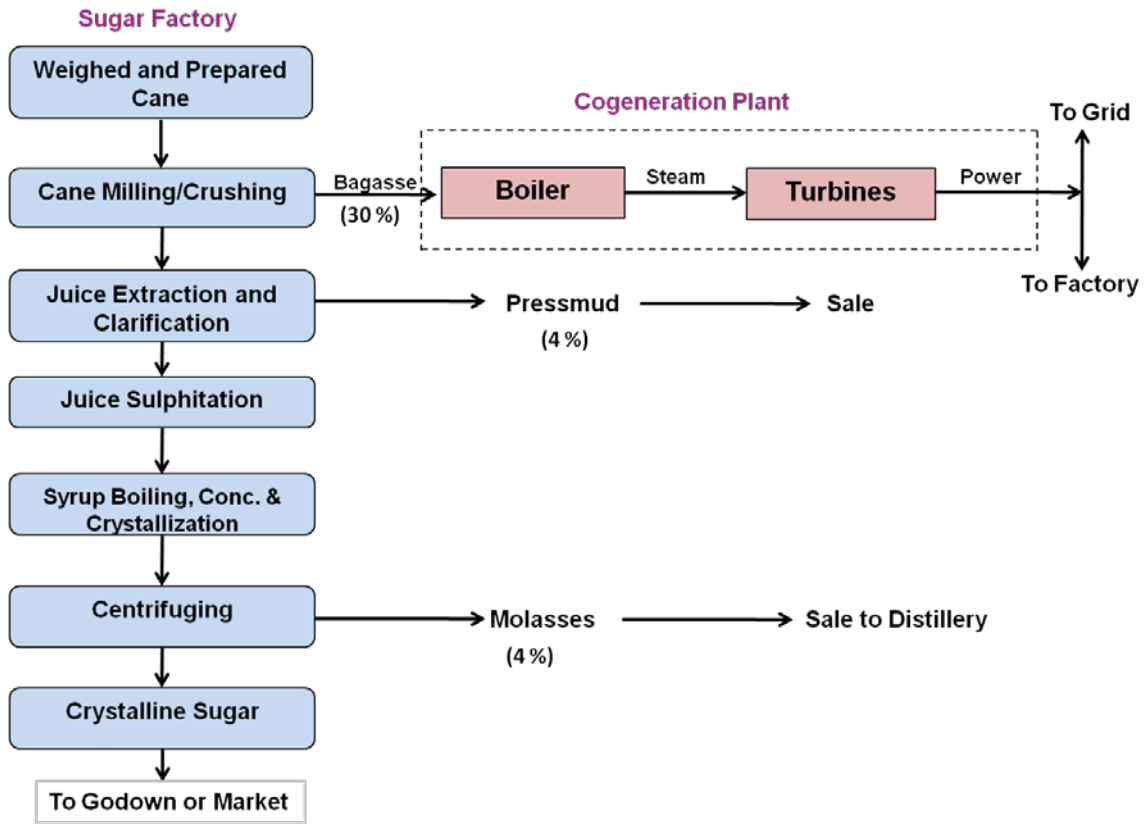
Sugar Factory

Weighed and Prepared Cane

Cane Milling/Crushing

Bagasse (30 %)

Cogeneration Plant

Boiler

Steam

Turbines

Power

To Grid

To Factory

Juice Extraction and Clarification

Pressmud (4 %)

Sale

Juice Sulphitation

Syrup Boiling, Conc. & Crystallization

Centrifuging

Molasses (4 %)

Sale to Distillery

Crystalline Sugar

To Godown or Market